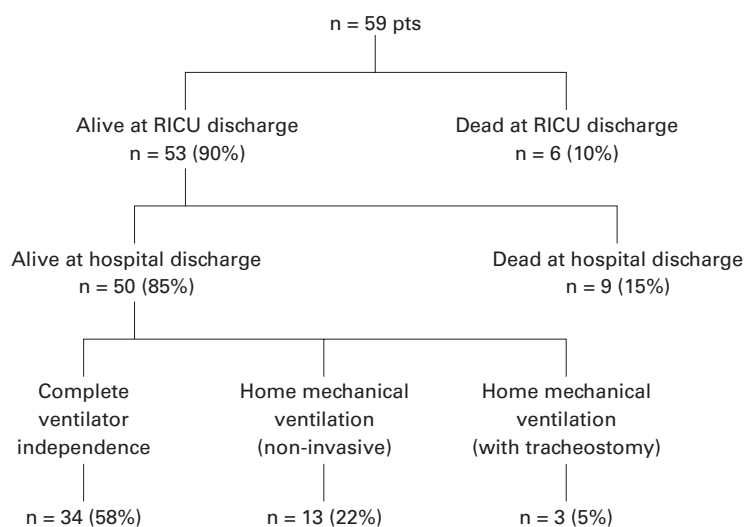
n = 59 pts

Alive at RICU discharge
n = 53 (90%)

Dead at RICU discharge
n = 6 (10%)

Alive at hospital discharge
n = 50 (85%)

Dead at hospital discharge
n = 9 (15%)

Complete ventilator independence

n = 34 (58%)

Home mechanical ventilation (non-invasive)

n = 13 (22%)

Home mechanical ventilation (with tracheostomy)

n = 3 (5%)